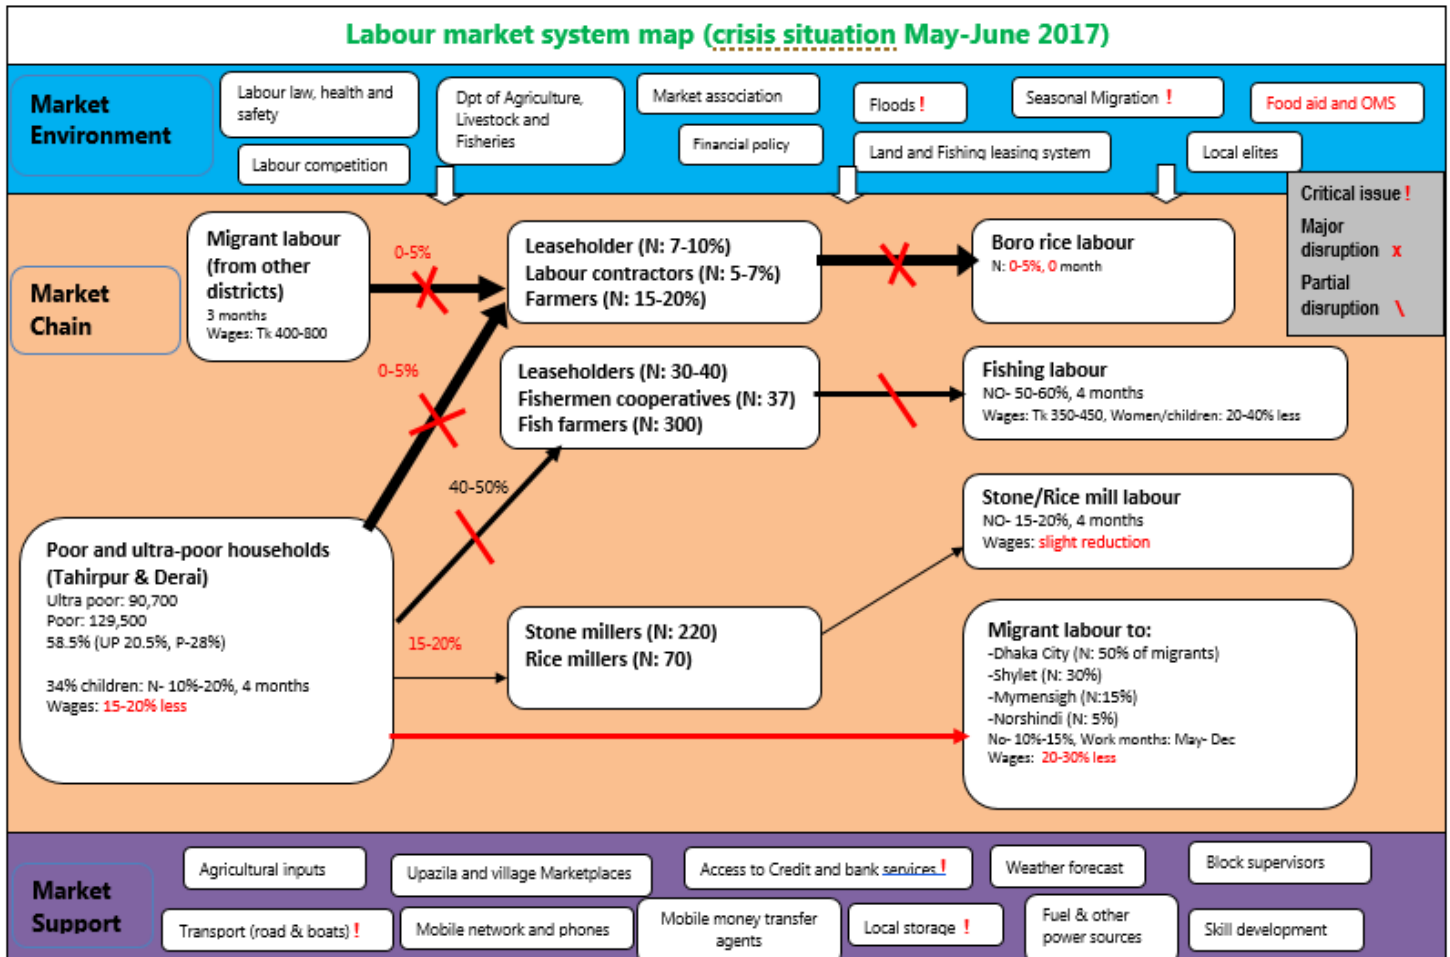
Labour market system map (crisis situation May-June 2017)

Market Environment

Labour law, health and safety

Labour competition

Dpt of Agriculture, Livestock and Fisheries

Market association

Financial policy

Floods !

Land and Fishing leasing system

Seasonal Migration !

Local elites

Food aid and OMS

Critical issue !
Major disruption x
Partial disruption \

Market Chain

Migrant labour (from other districts)
3 months
Wages: Tk 400-800

0-5%

Leaseholder (N: 7-10%)
Labour contractors (N: 5-7%)
Farmers (N: 15-20%)

Boro rice labour
N: 0-5%, 0 month

0-5%

Leaseholders (N: 30-40)
Fishermen cooperatives (N: 37)
Fish farmers (N: 300)

Fishing labour
NO- 50-60%, 4 months
Wages: Tk 350-450, Women/children: 20-40% less

40-50%

Stone/Rice mill labour
NO- 15-20%, 4 months
Wages: slight reduction

Poor and ultra-poor households (Tahirpur & Derai)
Ultra poor: 90,700
Poor: 129,500
58.5% (UP 20.5%, P-28%)

34% children: N- 10%-20%, 4 months
Wages: 15-20% less

15-20%

Stone millers (N: 220)
Rice millers (N: 70)

Migrant labour to:
-Dhaka City (N: 50% of migrants)
-Shylet (N: 30%)
-Mymensigh (N:15%)
-Norshindi (N: 5%)
No- 10%-15%, Work months: May- Dec
Wages: 20-30% less

Market Support

Agricultural inputs

Upazila and village Marketplaces

Access to Credit and bank services !

Weather forecast

Block supervisors

Transport (road & boats) !

Mobile network and phones

Mobile money transfer agents

Local storage !

Fuel & other power sources

Skill development